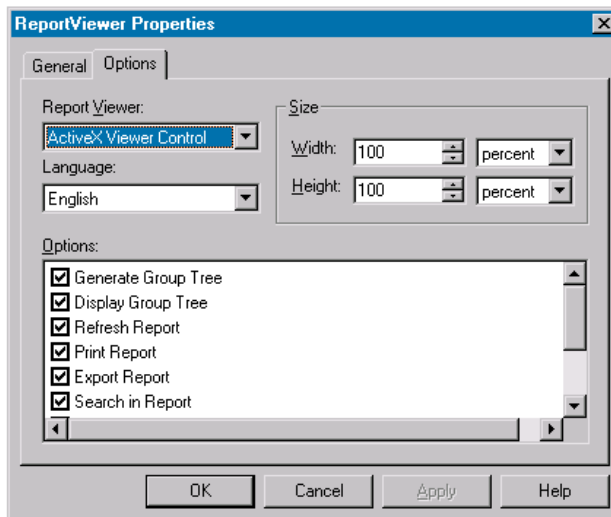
ReportViewer Properties

×

General

Options

Report Viewer:

ActiveX Viewer Control

Language:

English

Size

Width: 100 percent

Height: 100 percent

Options:

☑ Generate Group Tree
☑ Display Group Tree
☑ Refresh Report
☑ Print Report
☑ Export Report
☑ Search in Report

OK

Cancel

Apply

Help